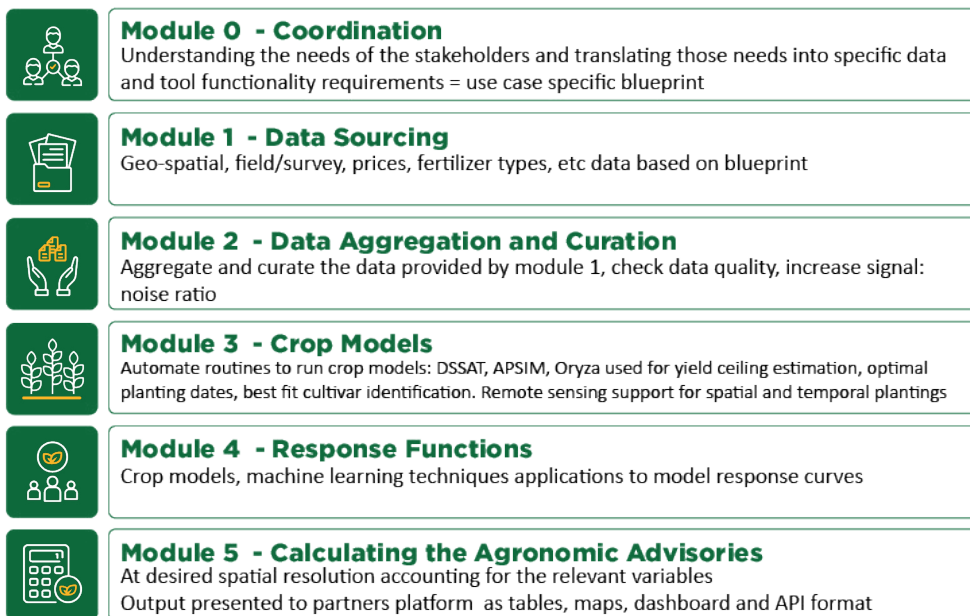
Module 0 - Coordination
Understanding the needs of the stakeholders and translating those needs into specific data and tool functionality requirements = use case specific blueprint

Module 1 - Data Sourcing
Geo-spatial, field/survey, prices, fertilizer types, etc data based on blueprint

Module 2 - Data Aggregation and Curation
Aggregate and curate the data provided by module 1, check data quality, increase signal: noise ratio

Module 3 - Crop Models
Automate routines to run crop models: DSSAT, APSIM, Oryza used for yield ceiling estimation, optimal planting dates, best fit cultivar identification. Remote sensing support for spatial and temporal plantings

Module 4 - Response Functions
Crop models, machine learning techniques applications to model response curves

Module 5 - Calculating the Agronomic Advisories
At desired spatial resolution accounting for the relevant variables
Output presented to partners platform as tables, maps, dashboard and API format